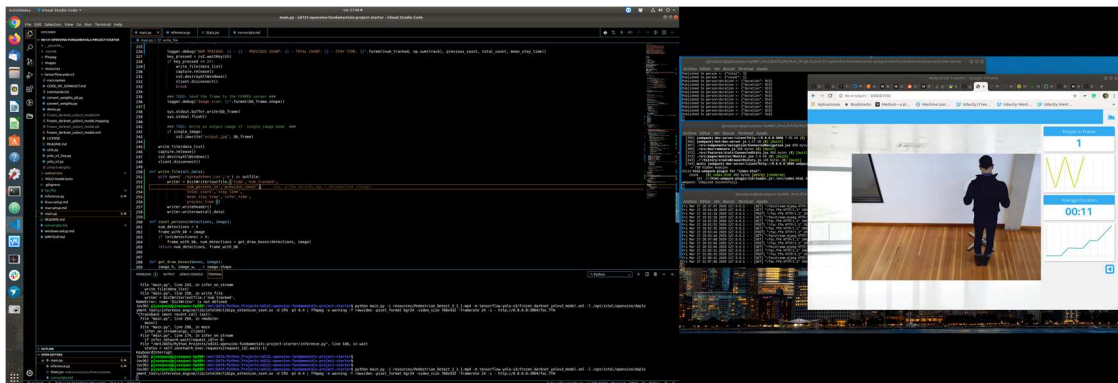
Actividades   Visual Studio Code
main.py - nd131-openvino-fundamentals-project-starter - Visual Studio Code
File  Edit  Selection  View  Go  Run  Terminal  Help
EXPLORER
main.py   inference.py   Untitled-1   Stats.js   ui-server.js
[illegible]
Pedestrian Counter - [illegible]
People in Frame
1
Average Duration
00:11
Archivo  Editar  Ver  Buscar  Terminal  Ayuda
PROBLEMS   OUTPUT   DEBUG CONSOLE   TERMINAL
1: Python
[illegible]